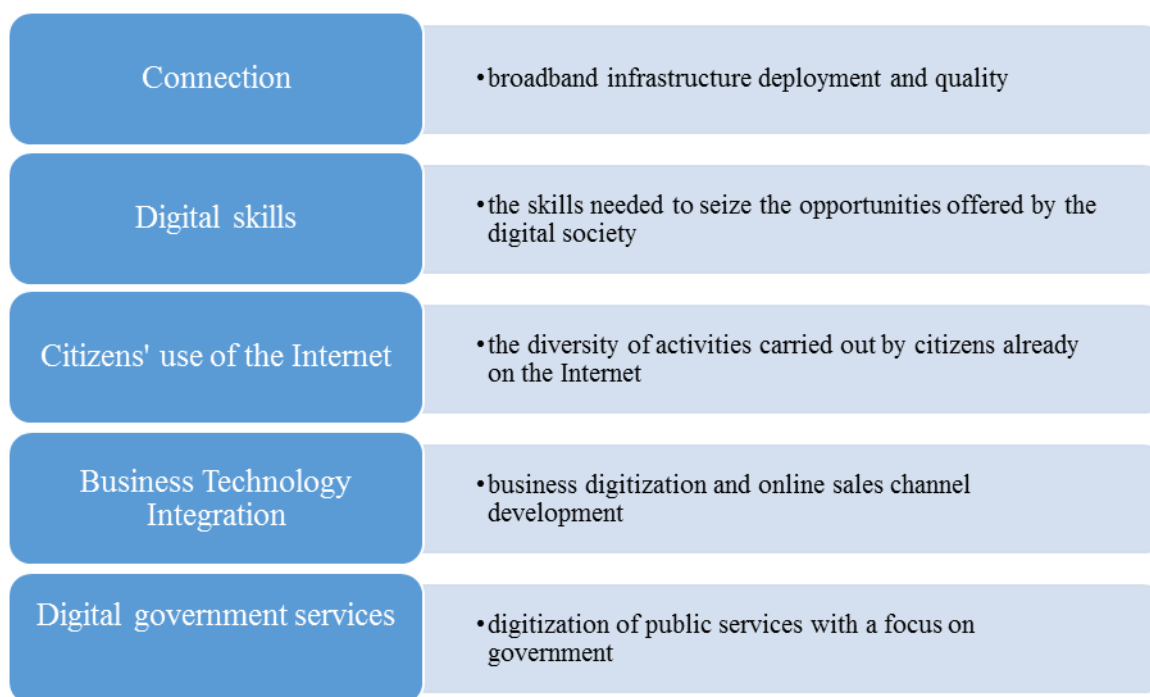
Connection

• broadband infrastructure deployment and quality

Digital skills

• the skills needed to seize the opportunities offered by the digital society

Citizens' use of the Internet

• the diversity of activities carried out by citizens already on the Internet

Business Technology Integration

• business digitization and online sales channel development

Digital government services

• digitization of public services with a focus on government